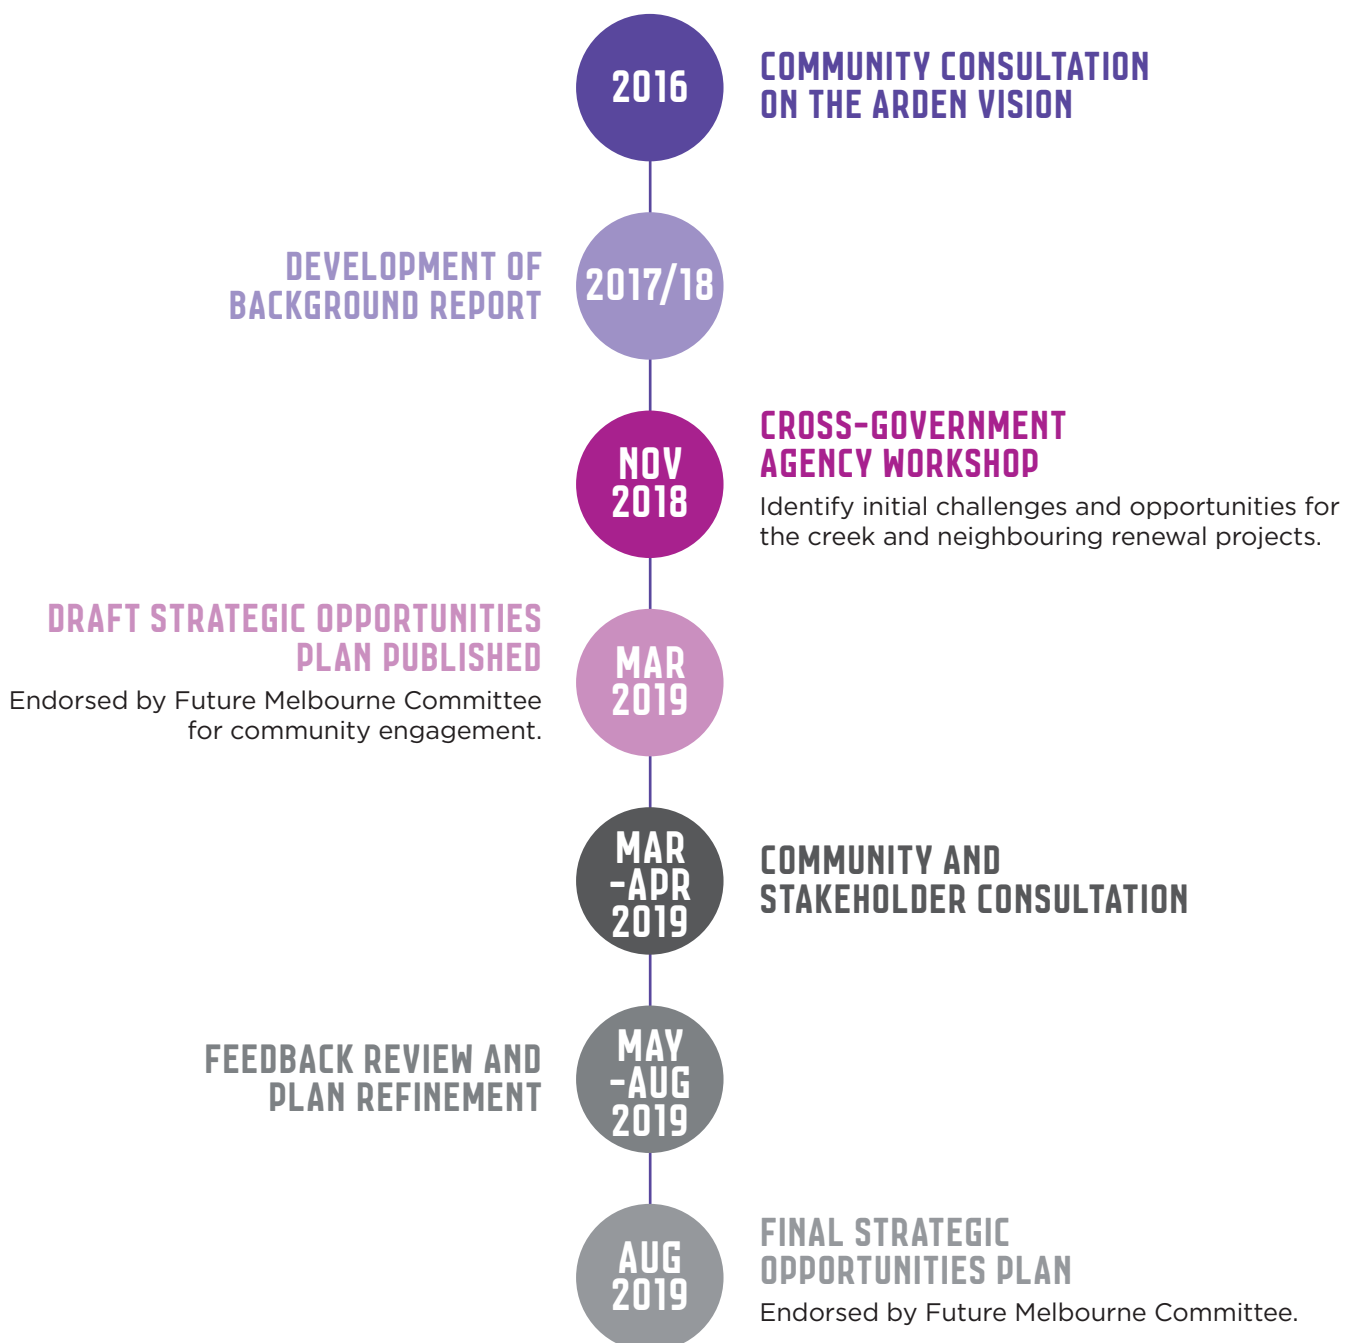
2016

COMMUNITY CONSULTATION ON THE ARDEN VISION

DEVELOPMENT OF BACKGROUND REPORT

2017/18

NOV 2018

CROSS-GOVERNMENT AGENCY WORKSHOP

Identify initial challenges and opportunities for the creek and neighbouring renewal projects.

DRAFT STRATEGIC OPPORTUNITIES PLAN PUBLISHED

Endorsed by Future Melbourne Committee for community engagement.

MAR 2019

MAR -APR 2019

COMMUNITY AND STAKEHOLDER CONSULTATION

FEEDBACK REVIEW AND PLAN REFINEMENT

MAY -AUG 2019

AUG 2019

FINAL STRATEGIC OPPORTUNITIES PLAN

Endorsed by Future Melbourne Committee.